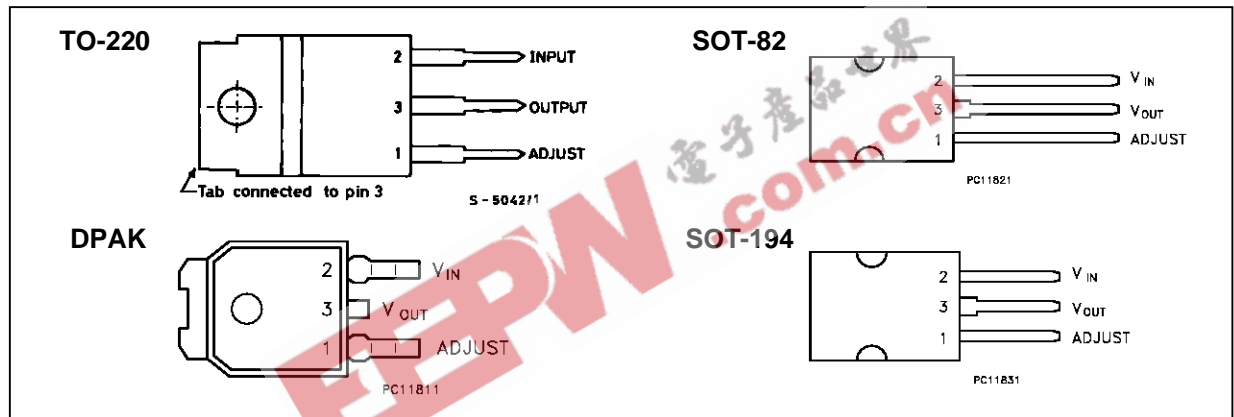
TO-220

2 INPUT
3 OUTPUT
1 ADJUST

Tab connected to pin 3

S - 5042/1

SOT-82

2 $V_{IN}$
3 $V_{OUT}$
1 ADJUST

PC11821

DPAK

2 $V_{IN}$
3 $V_{OUT}$
1 ADJUST

PC11811

SOT-194

2 $V_{IN}$
3 $V_{OUT}$
1 ADJUST

PC11831

電子產品世界
EEPW.com.cn